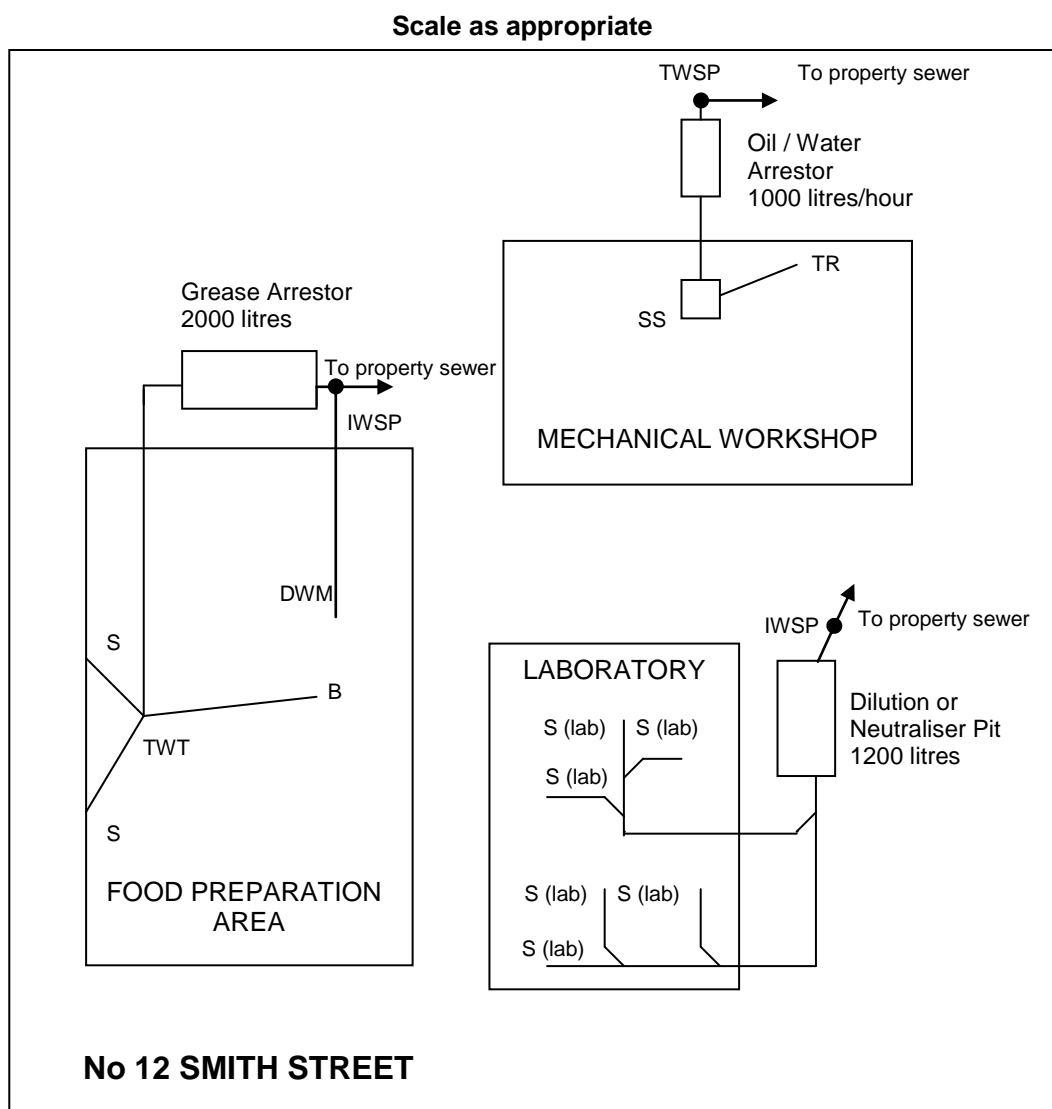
Scale as appropriate

TWSP
To property sewer

Oil / Water Arrestor 1000 litres/hour

TR

SS

MECHANICAL WORKSHOP

Grease Arrestor 2000 litres

To property sewer

IWSP

DWM

S

B

TWT

S

FOOD PREPARATION AREA

IWSP
To property sewer

LABORATORY

S (lab)
S (lab)
S (lab)

Dilution or Neutraliser Pit 1200 litres

S (lab)
S (lab)
S (lab)

No 12 SMITH STREET